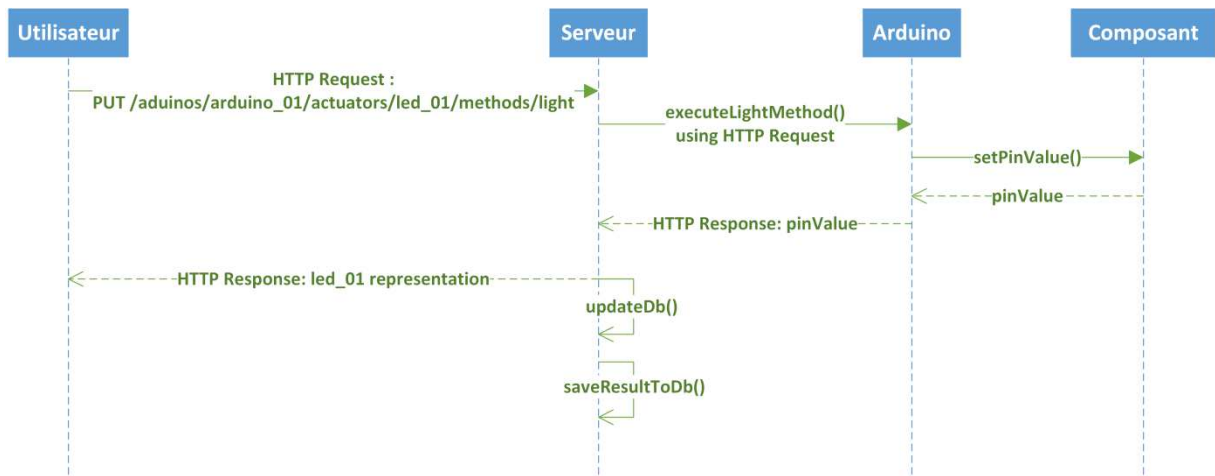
Utilisateur

Serveur

Arduino

Composant

HTTP Request :
PUT /aduinos/arduino_01/actuators/led_01/methods/light

executeLightMethod()
using HTTP Request

setPinValue()

pinValue

HTTP Response: pinValue

HTTP Response: led_01 representation

updateDb()

saveResultToDb()